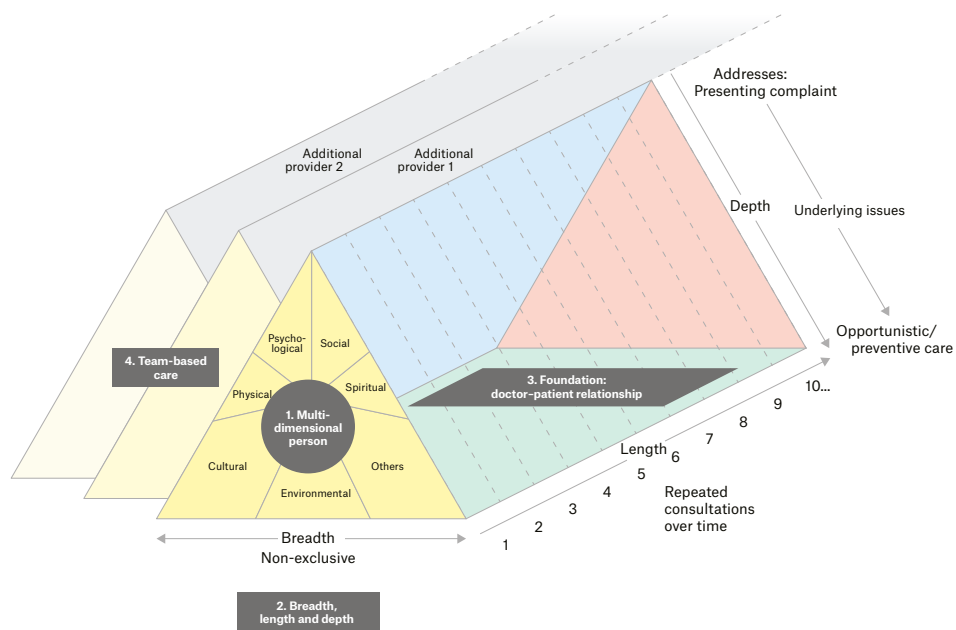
Addresses:
Presenting complaint

Additional provider 2

Additional provider 1

Depth

Underlying issues

Opportunistic/ preventive care

4. Team-based care

Psycho-logical

Social

Spiritual

Physical

1. Multi-dimensional person

Cultural

Environmental

Others

3. Foundation: doctor–patient relationship

10...

9

8

7

Length 6

5

4

3

2

1

Repeated consultations over time

Breadth

Non-exclusive

2. Breadth, length and depth